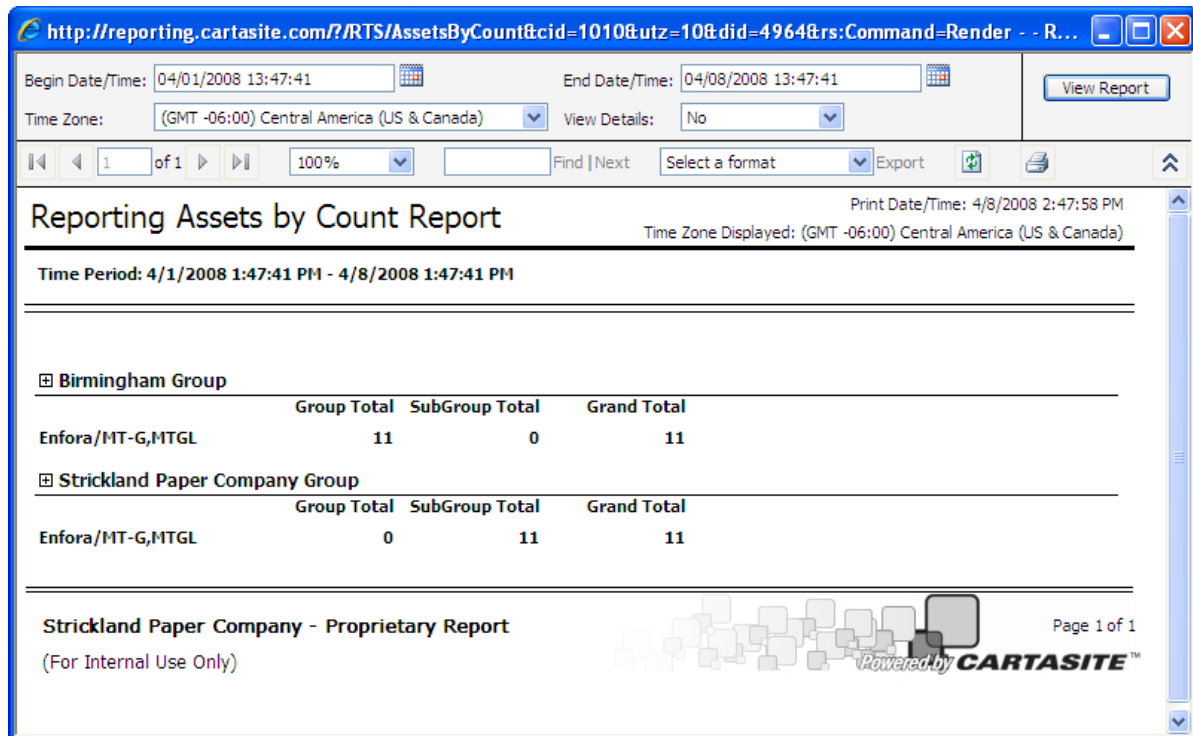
http://reporting.cartasite.com/?/RTS/AssetsByCount&cid=1010&utz=10&did=4964&rs:Command=Render - - R...

Begin Date/Time: 04/01/2008 13:47:41
End Date/Time: 04/08/2008 13:47:41
View Report
Time Zone: (GMT -06:00) Central America (US & Canada)
View Details: No

1 of 1 100% Find | Next Select a format Export

Reporting Assets by Count Report

Print Date/Time: 4/8/2008 2:47:58 PM
Time Zone Displayed: (GMT -06:00) Central America (US & Canada)

Time Period: 4/1/2008 1:47:41 PM - 4/8/2008 1:47:41 PM

⊞ Birmingham Group

| | Group Total | SubGroup Total | Grand Total |
|---|---|---|---|
| Enfora/MT-G,MTGL | 11 | 0 | 11 |

⊞ Strickland Paper Company Group

| | Group Total | SubGroup Total | Grand Total |
|---|---|---|---|
| Enfora/MT-G,MTGL | 0 | 11 | 11 |

Strickland Paper Company - Proprietary Report
(For Internal Use Only)

Page 1 of 1

Powered by CARTASITE™